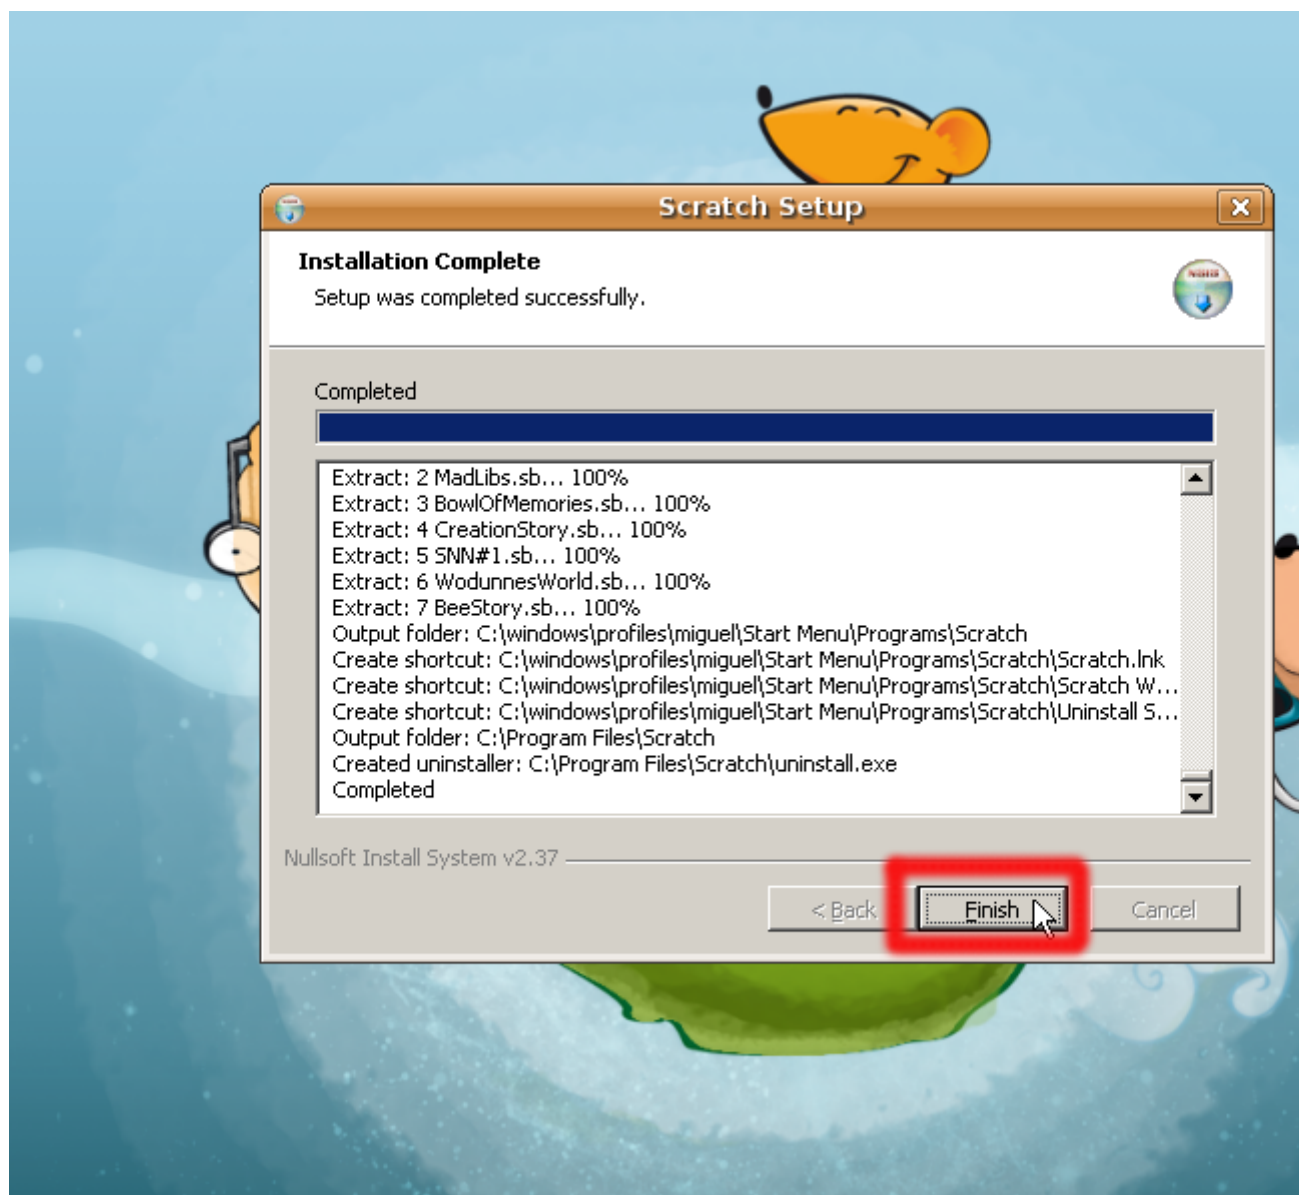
Scratch Setup

Installation Complete

Setup was completed successfully.

Completed

Extract: 2 MadLibs.sb... 100%
Extract: 3 BowlOfMemories.sb... 100%
Extract: 4 CreationStory.sb... 100%
Extract: 5 SNN#1.sb... 100%
Extract: 6 WodunnesWorld.sb... 100%
Extract: 7 BeeStory.sb... 100%
Output folder: C:\windows\profiles\miguel\Start Menu\Programs\Scratch
Create shortcut: C:\windows\profiles\miguel\Start Menu\Programs\Scratch\Scratch.lnk
Create shortcut: C:\windows\profiles\miguel\Start Menu\Programs\Scratch\Scratch W...
Create shortcut: C:\windows\profiles\miguel\Start Menu\Programs\Scratch\Uninstall S...
Output folder: C:\Program Files\Scratch
Created uninstaller: C:\Program Files\Scratch\uninstall.exe
Completed

Nullsoft Install System v2.37

< Back

Finish

Cancel